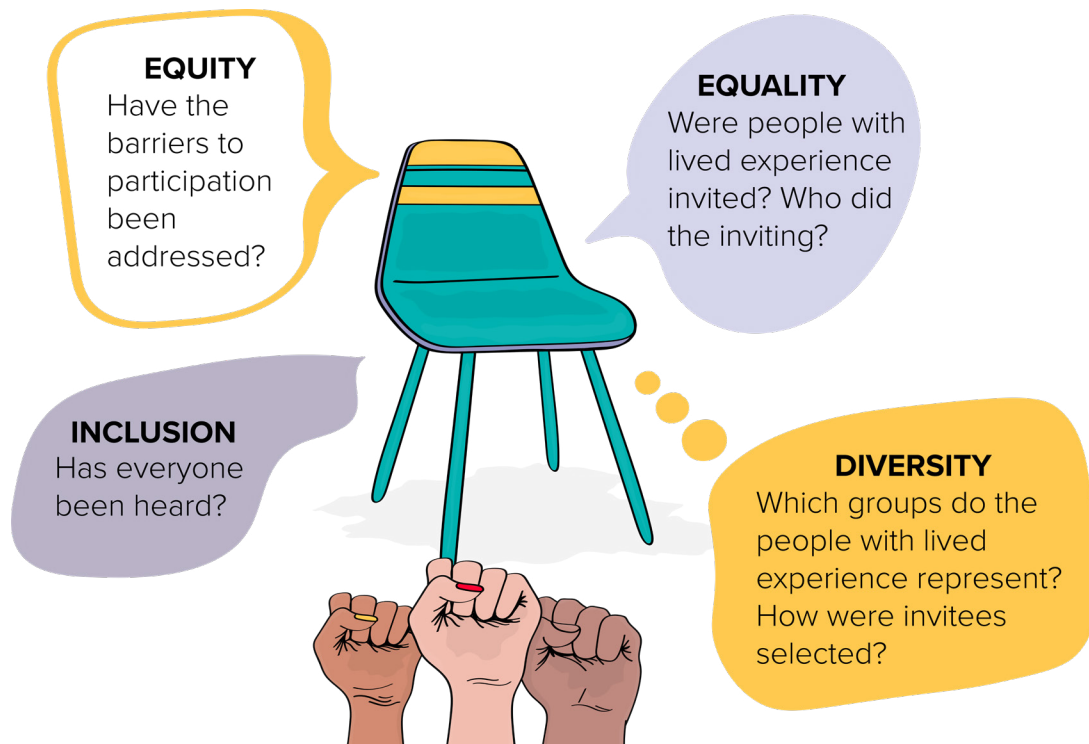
EQUITY
Have the barriers to participation been addressed?

EQUALITY
Were people with lived experience invited? Who did the inviting?

INCLUSION
Has everyone been heard?

DIVERSITY
Which groups do the people with lived experience represent? How were invitees selected?